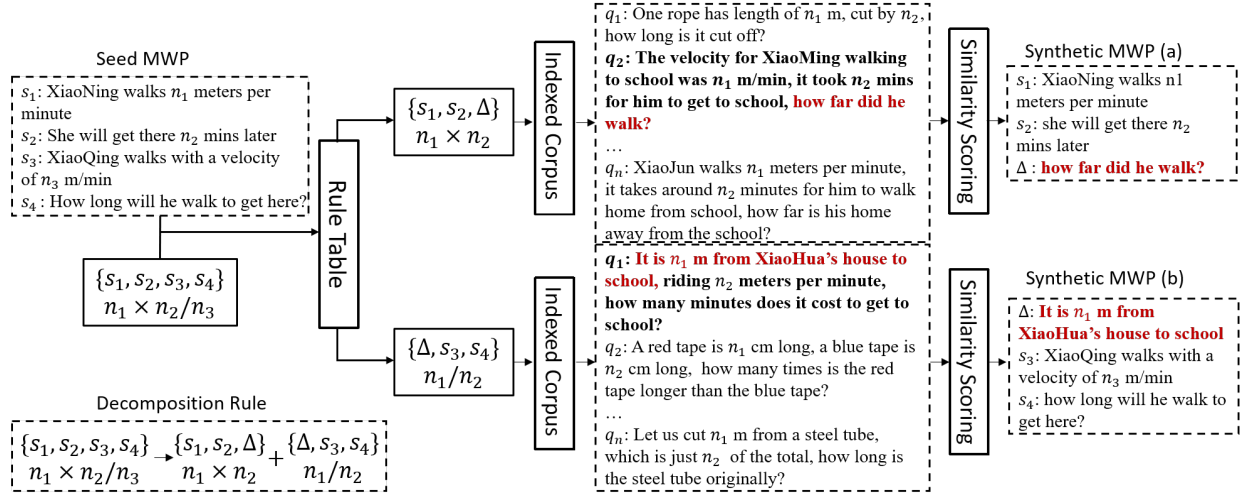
Seed MWP

$s_1$: XiaoNing walks $n_1$ meters per minute
$s_2$: She will get there $n_2$ mins later
$s_3$: XiaoQing walks with a velocity of $n_3$ m/min
$s_4$: How long will he walk to get here?

$\{s_1, s_2, s_3, s_4\}$
$n_1 \times n_2 / n_3$

Rule Table

$\{s_1, s_2, \Delta\}$
$n_1 \times n_2$

$\{\Delta, s_3, s_4\}$
$n_1 / n_2$

Decomposition Rule

$\{s_1, s_2, s_3, s_4\}$ $n_1 \times n_2 / n_3$ → $\{s_1, s_2, \Delta\}$ $n_1 \times n_2$ + $\{\Delta, s_3, s_4\}$ $n_1 / n_2$

Indexed Corpus

$q_1$: One rope has length of $n_1$ m, cut by $n_2$, how long is it cut off?
$q_2$: The velocity for XiaoMing walking to school was $n_1$ m/min, it took $n_2$ mins for him to get to school, how far did he walk?
…
$q_n$: XiaoJun walks $n_1$ meters per minute, it takes around $n_2$ minutes for him to walk home from school, how far is his home away from the school?

Similarity Scoring

Synthetic MWP (a)

$s_1$: XiaoNing walks n1 meters per minute
$s_2$: she will get there $n_2$ mins later
Δ : how far did he walk?

Indexed Corpus

$q_1$: It is $n_1$ m from XiaoHua's house to school, riding $n_2$ meters per minute, how many minutes does it cost to get to school?
$q_2$: A red tape is $n_1$ cm long, a blue tape is $n_2$ cm long, how many times is the red tape longer than the blue tape?
…
$q_n$: Let us cut $n_1$ m from a steel tube, which is just $n_2$ of the total, how long is the steel tube originally?

Similarity Scoring

Synthetic MWP (b)

Δ: It is $n_1$ m from XiaoHua's house to school
$s_3$: XiaoQing walks with a velocity of $n_3$ m/min
$s_4$: how long will he walk to get here?